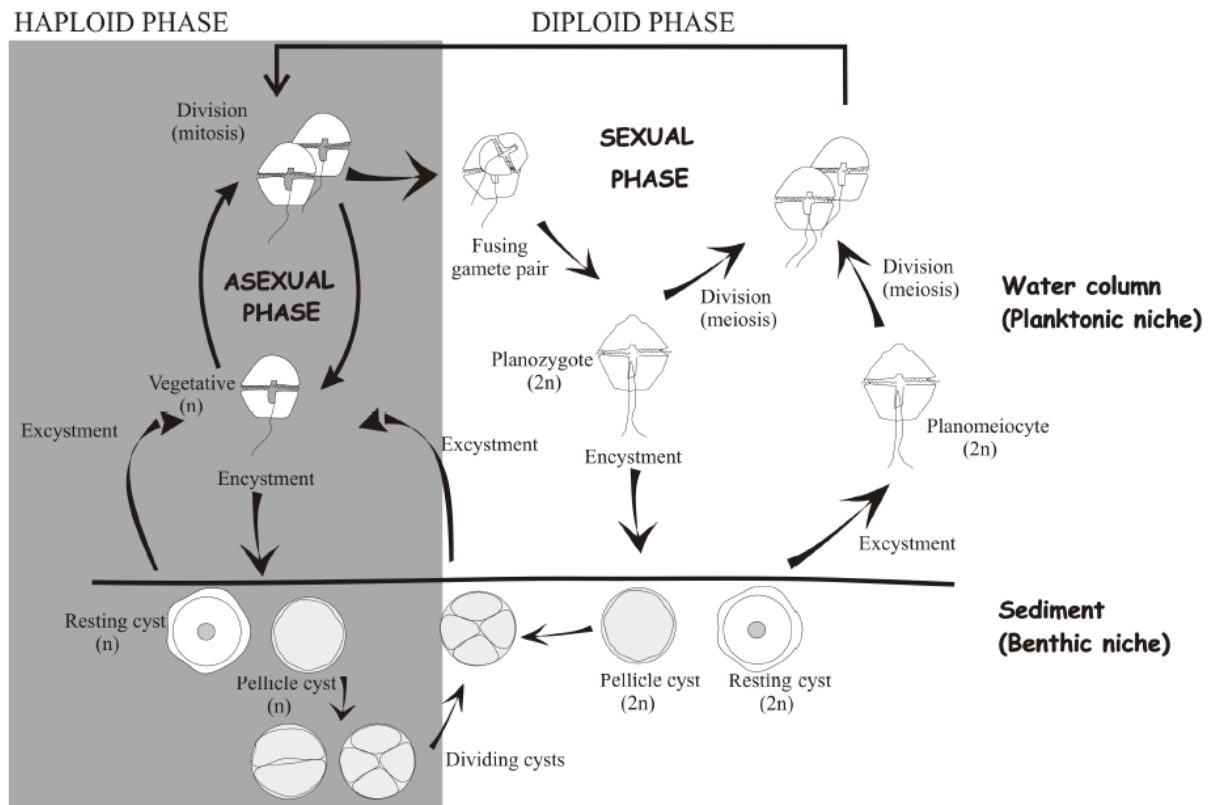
HAPLOID PHASE

DIPLOID PHASE

Division (mitosis)

SEXUAL PHASE

Fusing gamete pair

Division (meiosis)

Division (meiosis)

Water column (Planktonic niche)

ASEXUAL PHASE

Vegetative (n)

Planozygote (2n)

Excystment

Excystment

Planomeiocyte (2n)

Encystment

Encystment

Excystment

Sediment (Benthic niche)

Resting cyst (n)

Pellicle cyst (n)

Pellicle cyst (2n)

Resting cyst (2n)

Dividing cysts